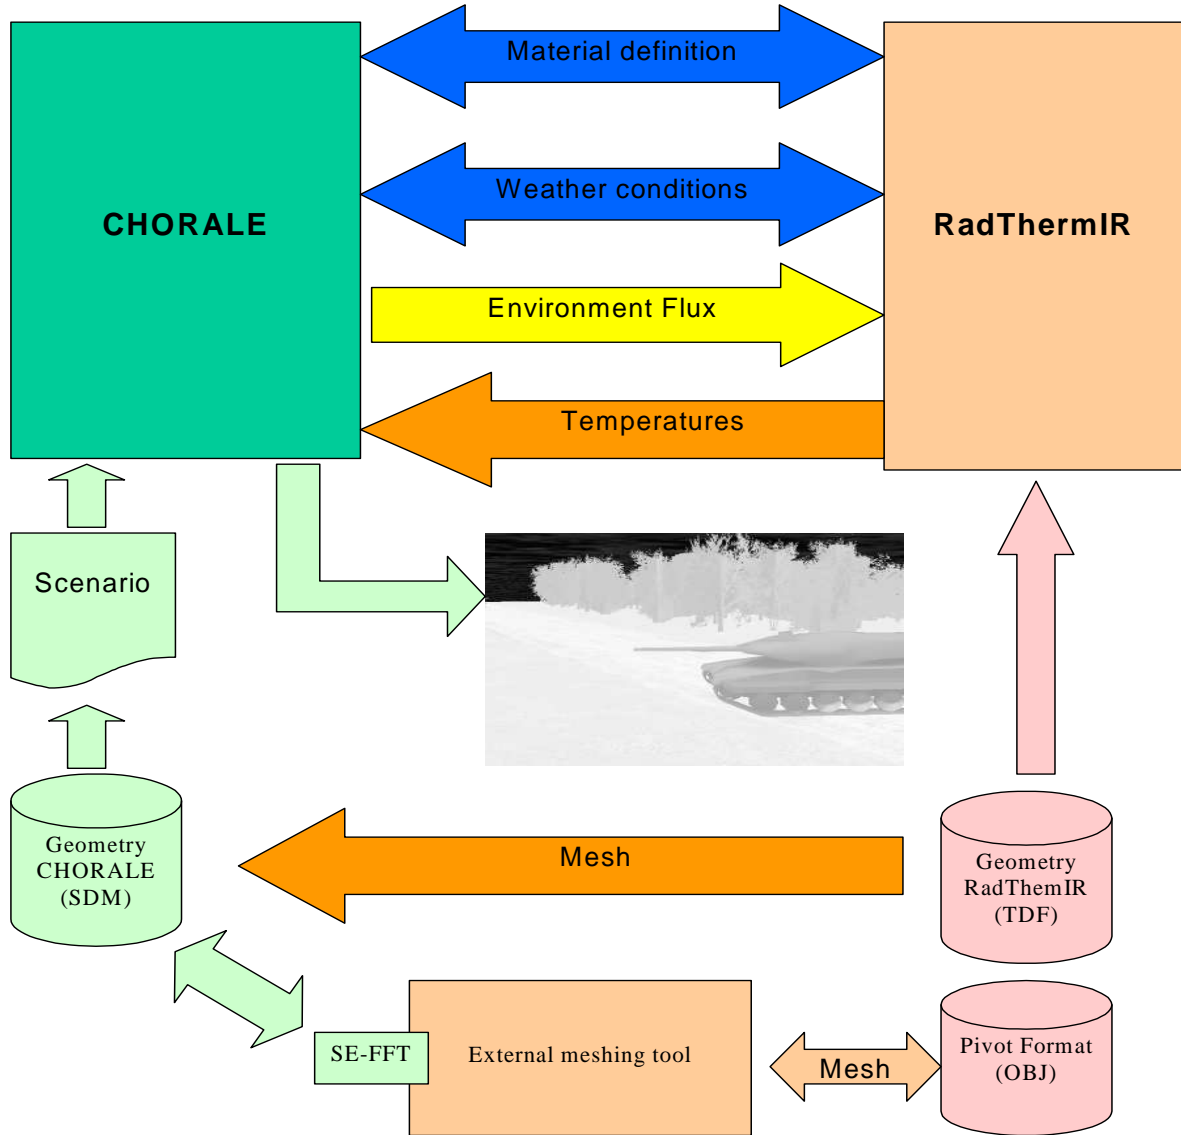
CHORALE

Material definition

Weather conditions

Environment Flux

Temperatures

RadThermIR

Scenario

Geometry CHORALE (SDM)

Mesh

Geometry RadThemIR (TDF)

SE-FFT

External meshing tool

Mesh

Pivot Format (OBJ)